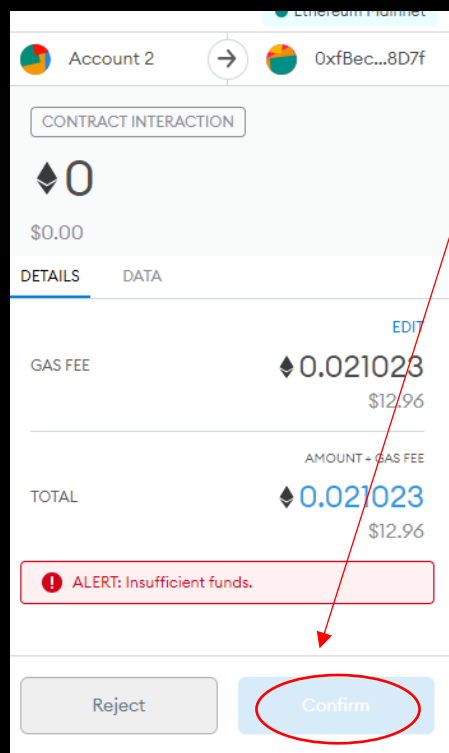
Ethereum Mainnet

Account 2

0xfBec...8D7f

CONTRACT INTERACTION

0

$0.00

DETAILS DATA

EDIT

GAS FEE

0.021023

$12.96

AMOUNT + GAS FEE

TOTAL

0.021023

$12.96

ALERT: Insufficient funds.

Reject

Confirm